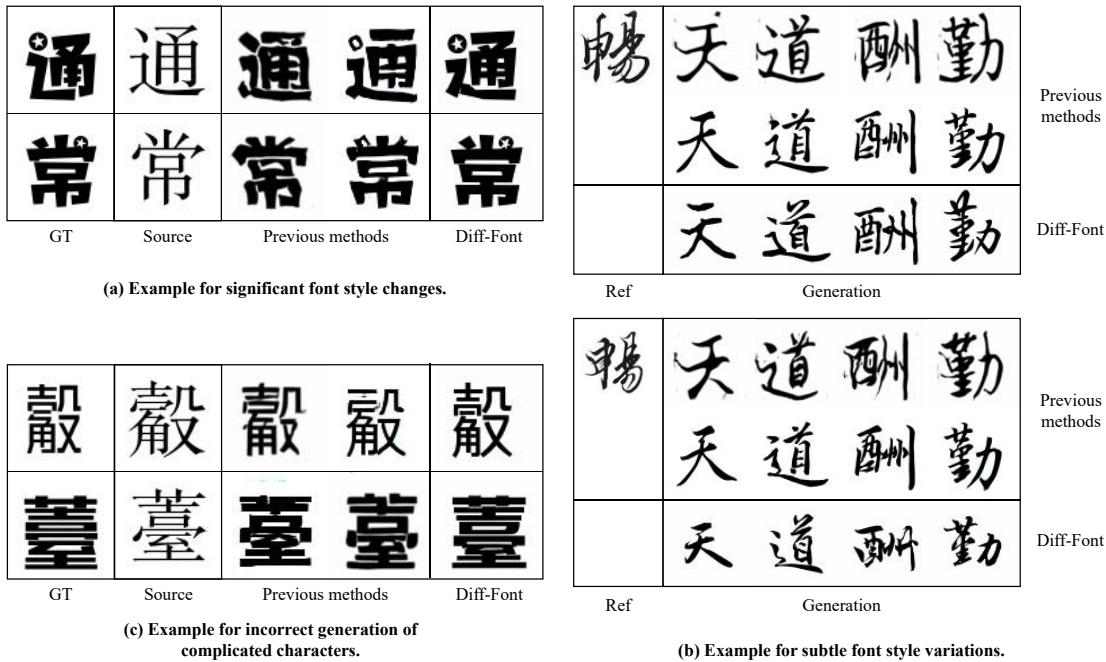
| 通 | 通 | 通 | 通 | 通 |
|---|---|---|---|---|
| 常 | 常 | 常 | 常 | 常 |

GT Source Previous methods Diff-Font

(a) Example for significant font style changes.

| 畅 | 天 道 酬 勤 |
|---|---|
| | 天 道 酬 勤 |
| | 天 道 酬 勤 |

Previous methods

Diff-Font

Ref Generation

| 鬏 | 鬏 | 鬏 | 鬏 | 鬏 |
|---|---|---|---|---|
| 薹 | 薹 | 薹 | 薹 | 薹 |

GT Source Previous methods Diff-Font

(c) Example for incorrect generation of complicated characters.

| 畅 | 天 道 酬 勤 |
|---|---|
| | 天 道 酬 勤 |
| | 天 道 酬 勤 |

Previous methods

Diff-Font

Ref Generation

(b) Example for subtle font style variations.